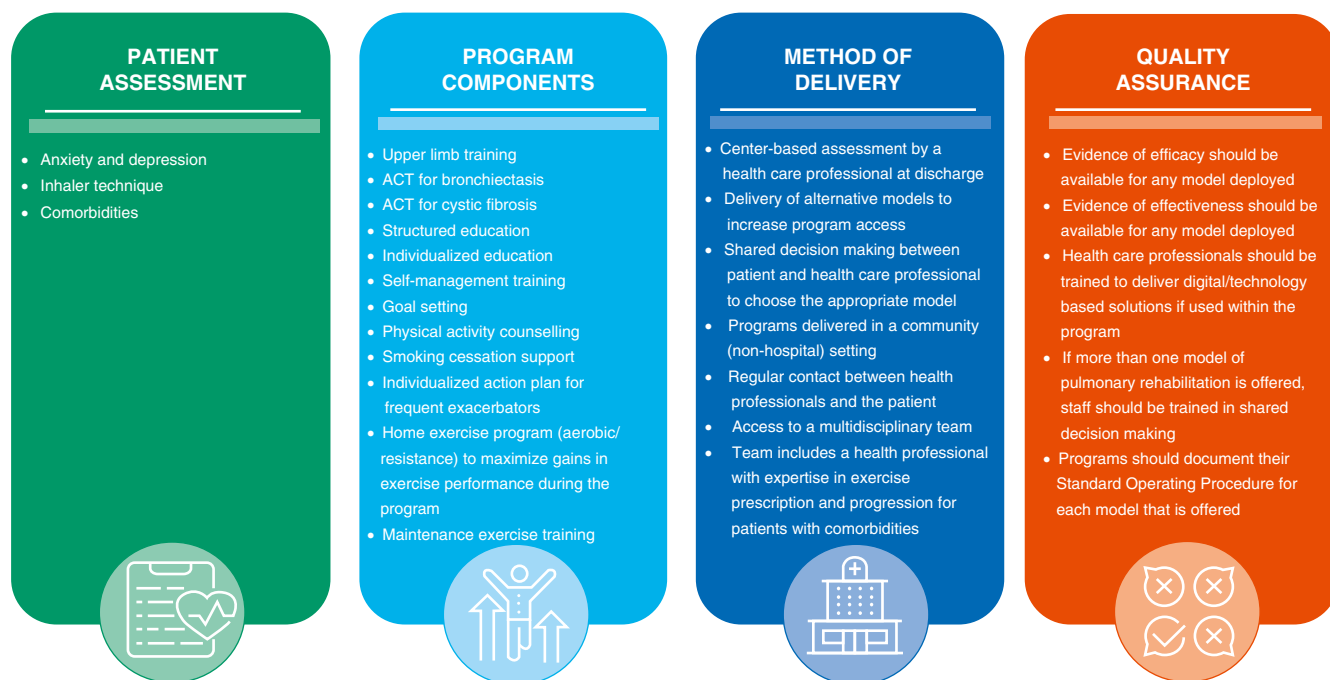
PATIENT ASSESSMENT

- Anxiety and depression
- Inhaler technique
- Comorbidities

PROGRAM COMPONENTS

- Upper limb training
- ACT for bronchiectasis
- ACT for cystic fibrosis
- Structured education
- Individualized education
- Self-management training
- Goal setting
- Physical activity counselling
- Smoking cessation support
- Individualized action plan for frequent exacerbators
- Home exercise program (aerobic/ resistance) to maximize gains in exercise performance during the program
- Maintenance exercise training

METHOD OF DELIVERY

- Center-based assessment by a health care professional at discharge
- Delivery of alternative models to increase program access
- Shared decision making between patient and health care professional to choose the appropriate model
- Programs delivered in a community (non-hospital) setting
- Regular contact between health professionals and the patient
- Access to a multidisciplinary team
- Team includes a health professional with expertise in exercise prescription and progression for patients with comorbidities

QUALITY ASSURANCE

- Evidence of efficacy should be available for any model deployed
- Evidence of effectiveness should be available for any model deployed
- Health care professionals should be trained to deliver digital/technology based solutions if used within the program
- If more than one model of pulmonary rehabilitation is offered, staff should be trained in shared decision making
- Programs should document their Standard Operating Procedure for each model that is offered